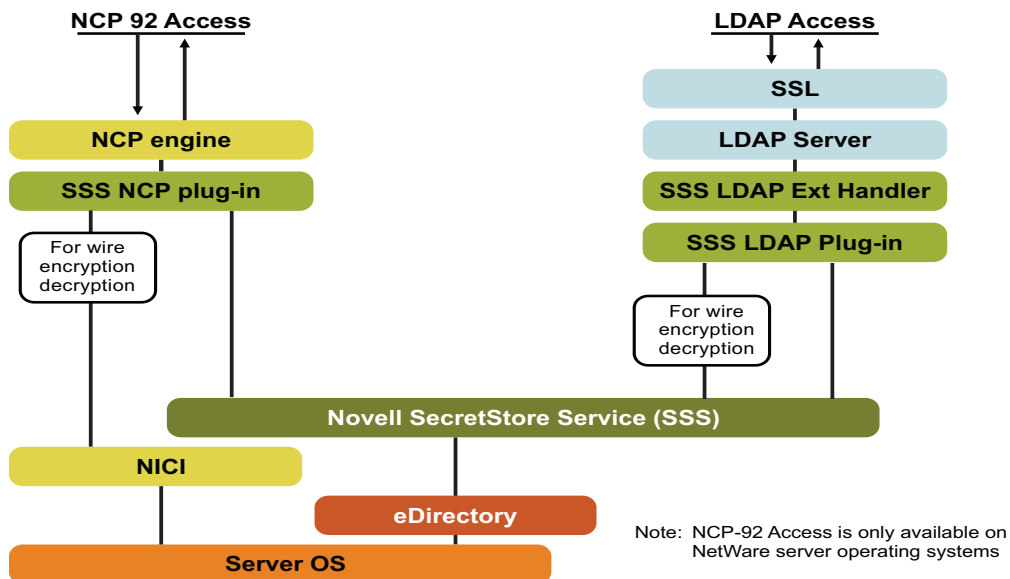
NCP 92 Access

LDAP Access

SSL

LDAP Server

SSS LDAP Ext Handler

SSS LDAP Plug-in

NCP engine

SSS NCP plug-in

For wire encryption decryption

For wire encryption decryption

Novell SecretStore Service (SSS)

NICI

eDirectory

Server OS

Note: NCP-92 Access is only available on NetWare server operating systems